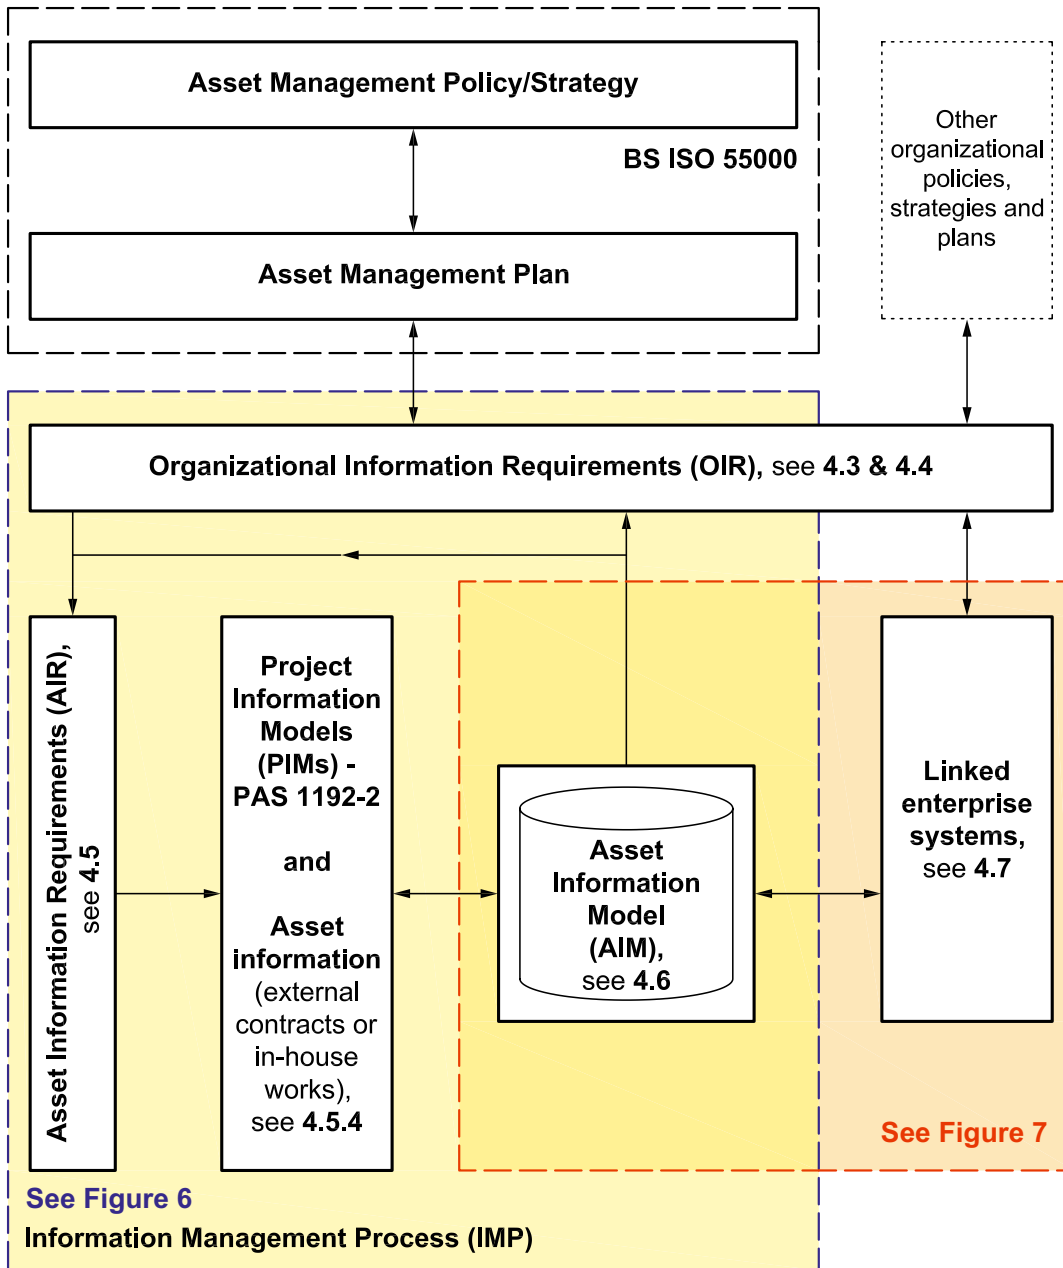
Asset Management Policy/Strategy

BS ISO 55000

Asset Management Plan

Other organizational policies, strategies and plans

Organizational Information Requirements (OIR), see 4.3 & 4.4

Asset Information Requirements (AIR), see 4.5

Project Information Models (PIMs) - PAS 1192-2

and

Asset information (external contracts or in-house works), see 4.5.4

Asset Information Model (AIM), see 4.6

Linked enterprise systems, see 4.7

See Figure 7

See Figure 6

Information Management Process (IMP)